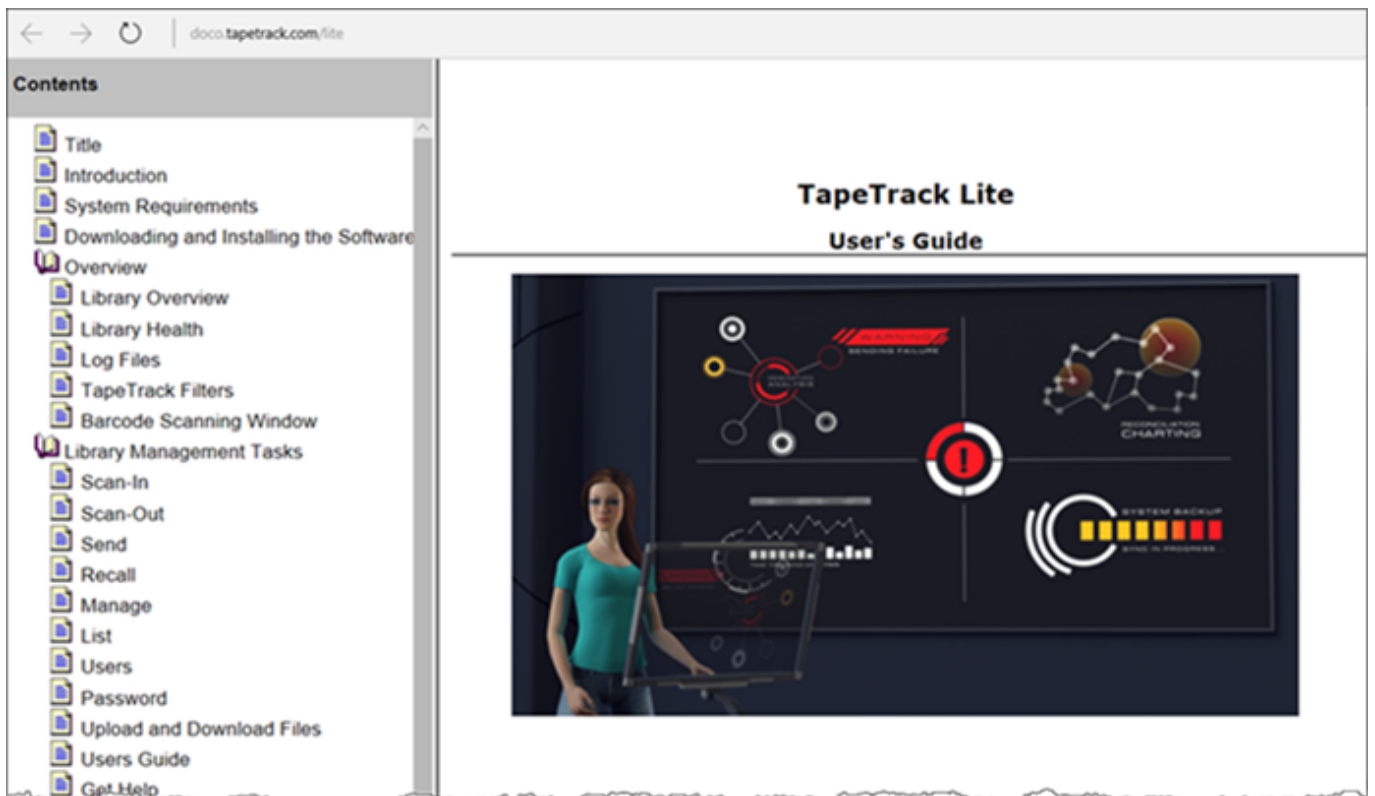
doco.tapetrack.com/lite

Contents

Title
Introduction
System Requirements
Downloading and Installing the Software
Overview
Library Overview
Library Health
Log Files
TapeTrack Filters
Barcode Scanning Window
Library Management Tasks
Scan-In
Scan-Out
Send
Recall
Manage
List
Users
Password
Upload and Download Files
Users Guide
Get Help

TapeTrack Lite

User's Guide

WARNING
SENDING FAILURE

RECONCILIATION
CHARTING

SYSTEM BACKUP
SYNC IN PROGRESS...